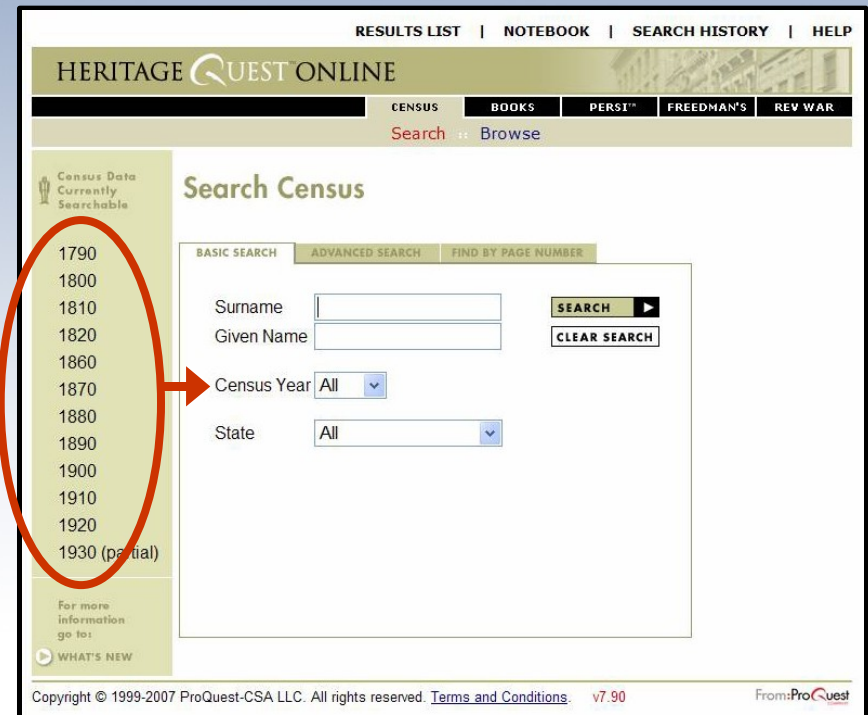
RESULTS LIST | NOTEBOOK | SEARCH HISTORY | HELP

HERITAGE QUEST ONLINE

CENSUS | BOOKS | PERSI™ | FREEDMAN'S | REV WAR

Search :: Browse

Census Data Currently Searchable

1790
1800
1810
1820
1860
1870
1880
1890
1900
1910
1920
1930 (partial)

For more information go to:

WHAT'S NEW

Search Census

BASIC SEARCH | ADVANCED SEARCH | FIND BY PAGE NUMBER

Surname
Given Name

SEARCH
CLEAR SEARCH

Census Year All

State All

Copyright © 1999-2007 ProQuest-CSA LLC. All rights reserved. Terms and Conditions. v7.90

From: ProQuest